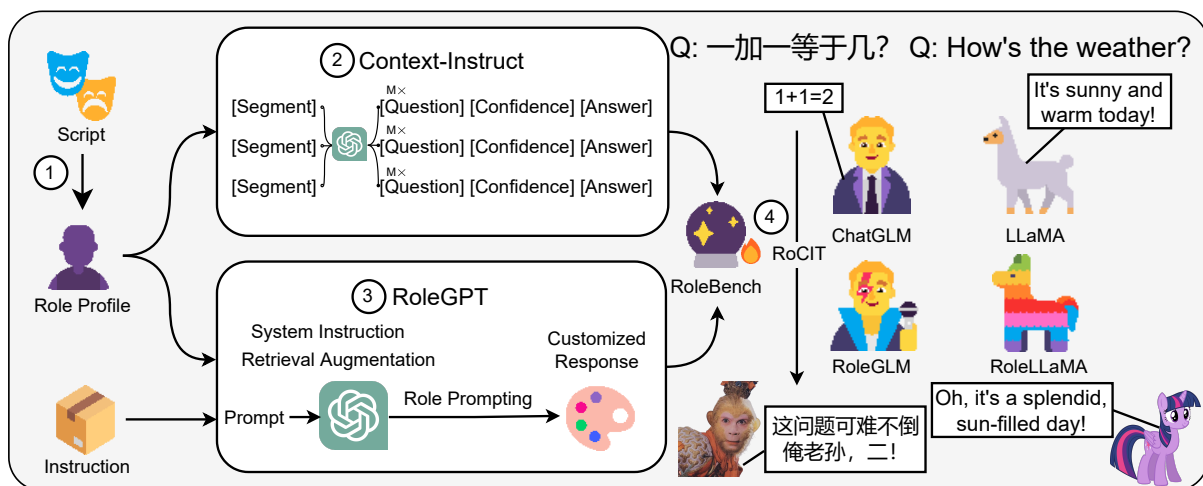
Script

1

Role Profile

Instruction

2 Context-Instruct

[Segment] M× [Question] [Confidence] [Answer]

[Segment] M× [Question] [Confidence] [Answer]

[Segment] M× [Question] [Confidence] [Answer]

3 RoleGPT

System Instruction

Retrieval Augmentation

Customized Response

Prompt

Role Prompting

RoleBench

4

RoCIT

Q: 一加一等于几? Q: How's the weather?

1+1=2

It's sunny and warm today!

ChatGLM

LLaMA

RoleGLM

RoleLLaMA

Oh, it's a splendid, sun-filled day!

这问题可难不倒俺老孙，二!